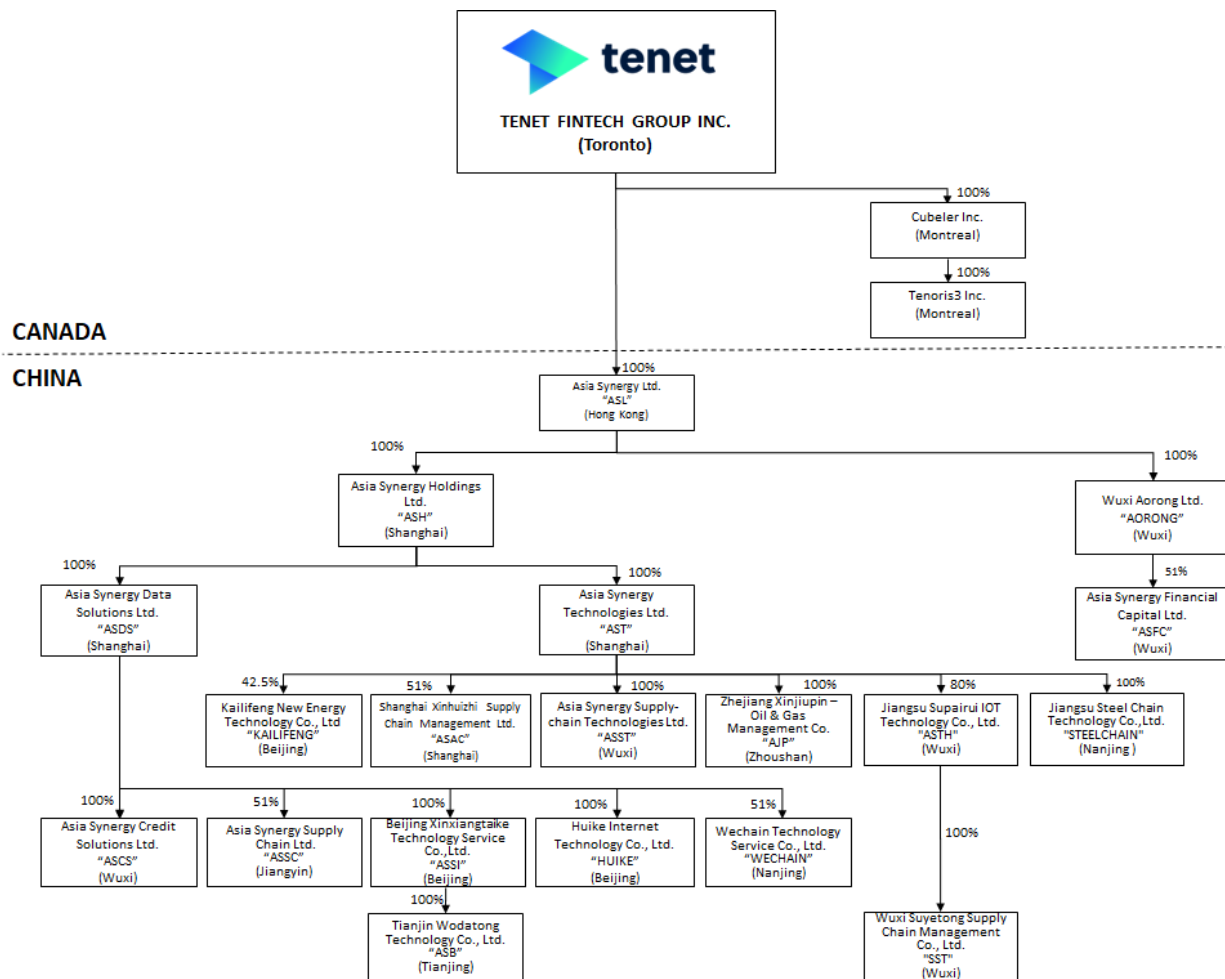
tenet

TENET FINTECH GROUP INC.
(Toronto)

100%

Cubeler Inc.
(Montreal)

100%

Tenoris3 Inc.
(Montreal)

CANADA

CHINA

100%

Asia Synergy Ltd.
"ASL"
(Hong Kong)

100%

100%

Asia Synergy Holdings Ltd.
"ASH"
(Shanghai)

Wuxi Aorong Ltd.
"AORONG"
(Wuxi)

51%

Asia Synergy Financial Capital Ltd.
"ASFC"
(Wuxi)

100%

100%

Asia Synergy Data Solutions Ltd.
"ASDS"
(Shanghai)

Asia Synergy Technologies Ltd.
"AST"
(Shanghai)

42.5%

Kailifeng New Energy Technology Co., Ltd
"KAILIFENG"
(Beijing)

51%

Shanghai Xinhuizhi Supply Chain Management Ltd.
"ASAC"
(Shanghai)

100%

Asia Synergy Supply-chain Technologies Ltd.
"ASST"
(Wuxi)

100%

Zhejiang Xinjiupin – Oil & Gas Management Co.
"AJP"
(Zhoushan)

80%

Jiangsu Supairui IOT Technology Co., Ltd.
"ASTH"
(Wuxi)

100%

Jiangsu Steel Chain Technology Co.,Ltd.
"STEELCHAIN"
(Nanjing)

100%

Asia Synergy Credit Solutions Ltd.
"ASCS"
(Wuxi)

51%

Asia Synergy Supply Chain Ltd.
"ASSC"
(Jiangyin)

100%

Beijing Xinxiangtaike Technology Service Co.,Ltd.
"ASSI"
(Beijing)

100%

Huike Internet Technology Co., Ltd.
"HUIKE"
(Beijing)

51%

Wechain Technology Service Co., Ltd.
"WECHAIN"
(Nanjing)

100%

100%

Tianjin Wodatong Technology Co., Ltd.
"ASB"
(Tianjing)

Wuxi Suyetong Supply Chain Management Co., Ltd.
"SST"
(Wuxi)